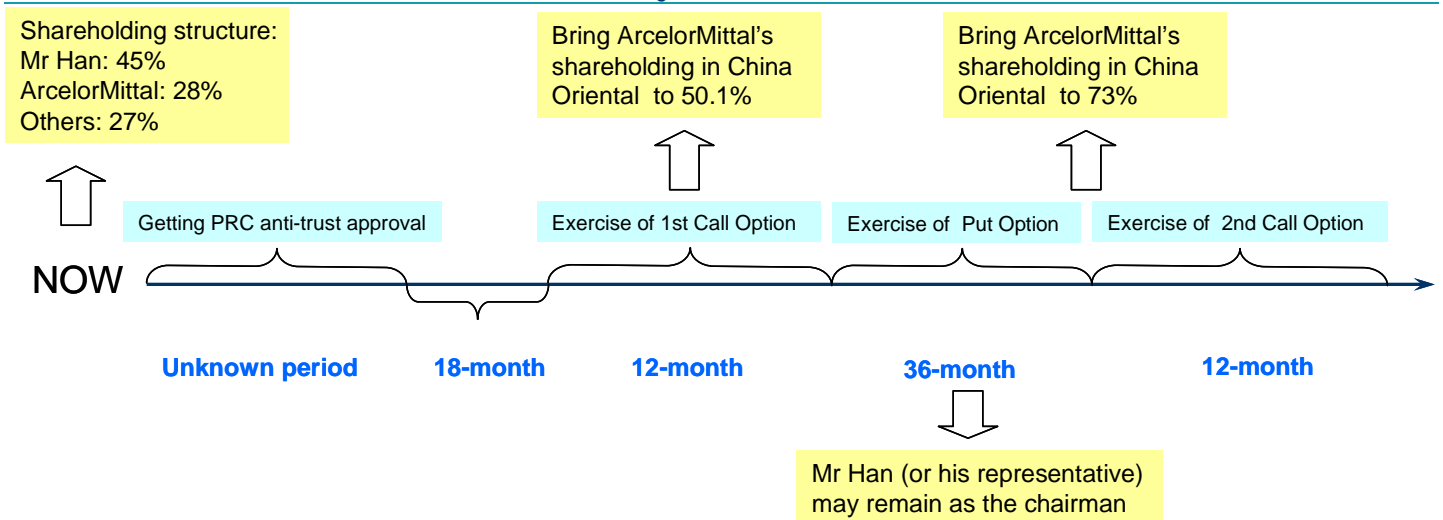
Shareholding structure:
Mr Han: 45%
ArcelorMittal: 28%
Others: 27%

Bring ArcelorMittal's shareholding in China Oriental to 50.1%

Bring ArcelorMittal's shareholding in China Oriental to 73%

Getting PRC anti-trust approval

Exercise of 1st Call Option

Exercise of Put Option

Exercise of 2nd Call Option

NOW

Unknown period

18-month

12-month

36-month

12-month

Mr Han (or his representative) may remain as the chairman